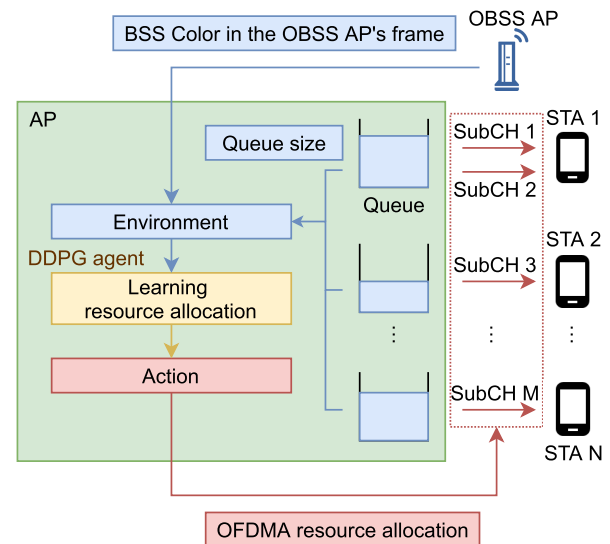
BSS Color in the OBSS AP's frame

OBSS AP

AP

Queue size

Queue

Environment

DDPG agent

Learning resource allocation

Action

⋮

SubCH 1

SubCH 2

SubCH 3

⋮

SubCH M

STA 1

STA 2

⋮

STA N

OFDMA resource allocation